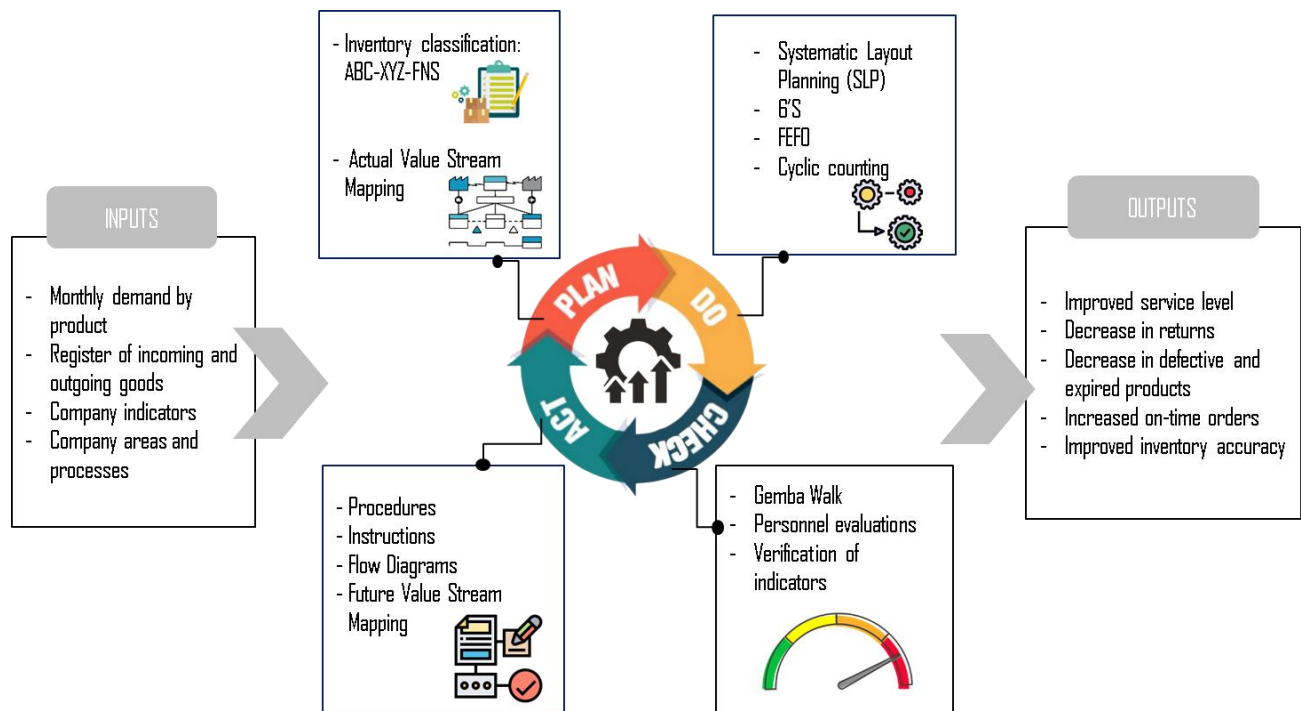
INPUTS

- Monthly demand by product
- Register of incoming and outgoing goods
- Company indicators
- Company areas and processes

- Inventory classification: ABC-XYZ-FNS

- Actual Value Stream Mapping

PLAN

DO

CHECK

ACT

- Systematic Layout Planning (SLP)
- 6'S
- FEFO
- Cyclic counting

- Procedures
- Instructions
- Flow Diagrams
- Future Value Stream Mapping

- Gemba Walk
- Personnel evaluations
- Verification of indicators

OUTPUTS

- Improved service level
- Decrease in returns
- Decrease in defective and expired products
- Increased on-time orders
- Improved inventory accuracy